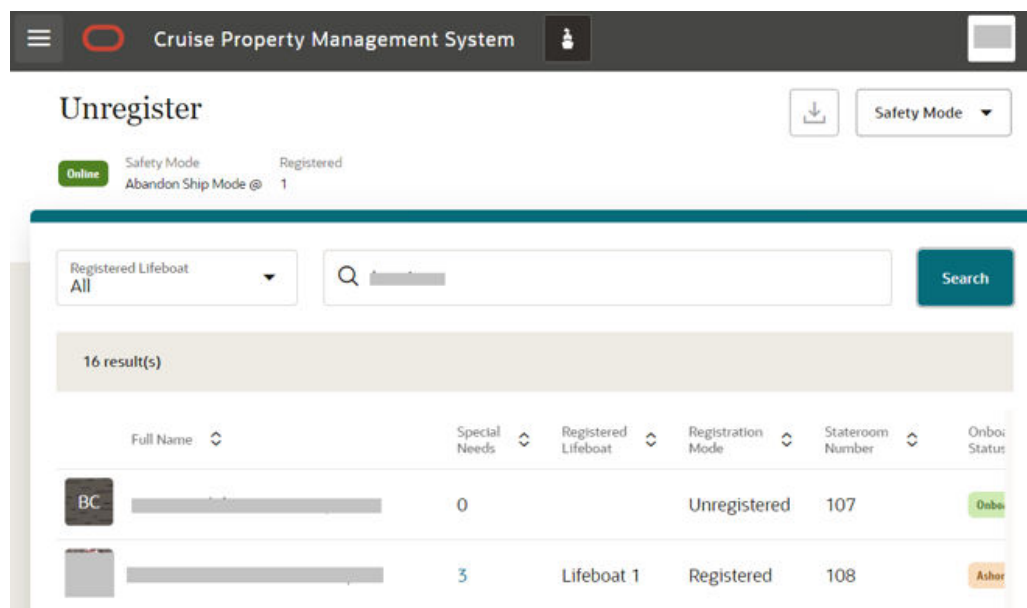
Cruise Property Management System

Unregister

Safety Mode

Online

Safety Mode
Abandon Ship Mode @

Registered
1

Registered Lifeboat
All

Search

16 result(s)

| | Full Name | Special Needs | Registered Lifeboat | Registration Mode | Stateroom Number | Onboa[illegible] Status |
|---|---|---|---|---|---|---|
| BC | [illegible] | 0 | | Unregistered | 107 | Onbo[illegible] |
| | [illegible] | 3 | Lifeboat 1 | Registered | 108 | Asho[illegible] |